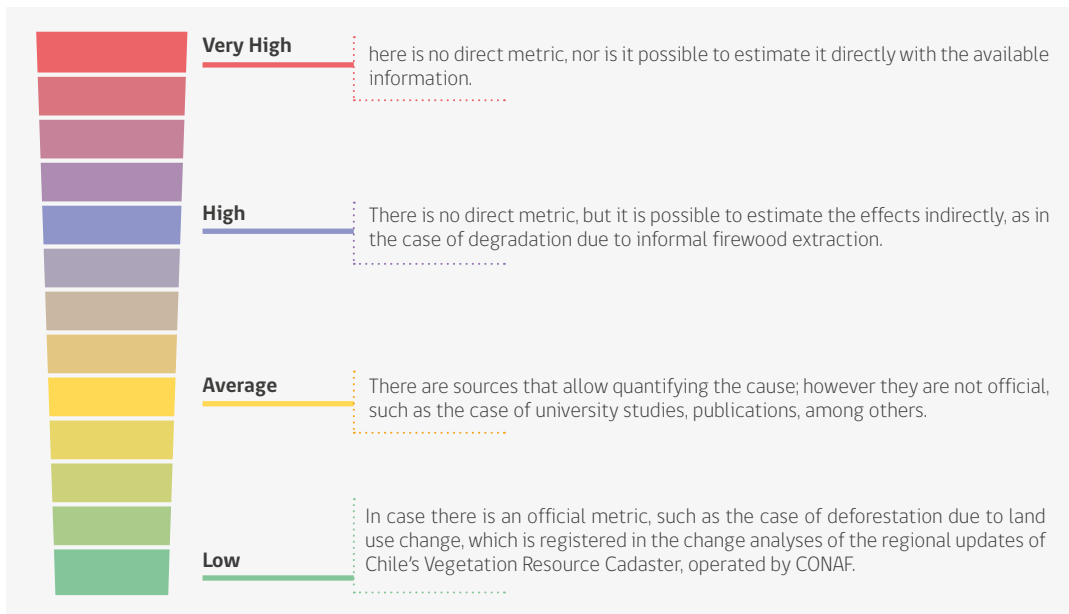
Very High

here is no direct metric, nor is it possible to estimate it directly with the available information.

High

There is no direct metric, but it is possible to estimate the effects indirectly, as in the case of degradation due to informal firewood extraction.

Average

There are sources that allow quantifying the cause; however they are not official, such as the case of university studies, publications, among others.

Low

In case there is an official metric, such as the case of deforestation due to land use change, which is registered in the change analyses of the regional updates of Chile's Vegetation Resource Cadaster, operated by CONAF.